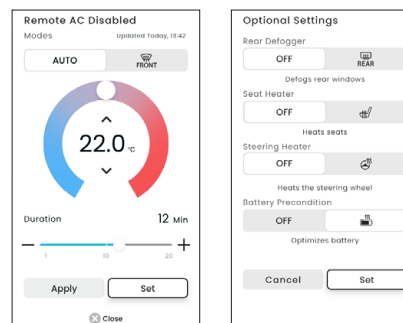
Remote AC Disabled
Modes
Updated Today, 13:42
AUTO
FRONT
22.0 °C
Duration
12 Min
1
10
20
Apply
Set
Close

Optional Settings
Rear Defogger
OFF
REAR
Defogs rear windows
Seat Heater
OFF
Heats seats
Steering Heater
OFF
Heats the steering wheel
Battery Precondition
OFF
Optimizes battery
Cancel
Set